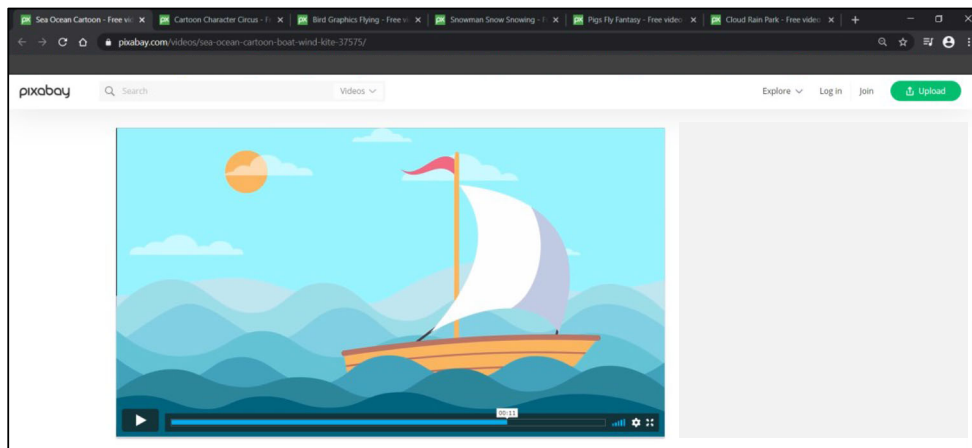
Sea Ocean Cartoon - Free vi
Cartoon Character Circus - Fr
Bird Graphics Flying - Free vi
Snowman Snow Snowing - F
Pigs Fly Fantasy - Free video
Cloud Rain Park - Free video

pixabay.com/videos/sea-ocean-cartoon-boat-wind-kite-37575/

pixabay
Search
Videos
Explore
Log in
Join
Upload

00:11